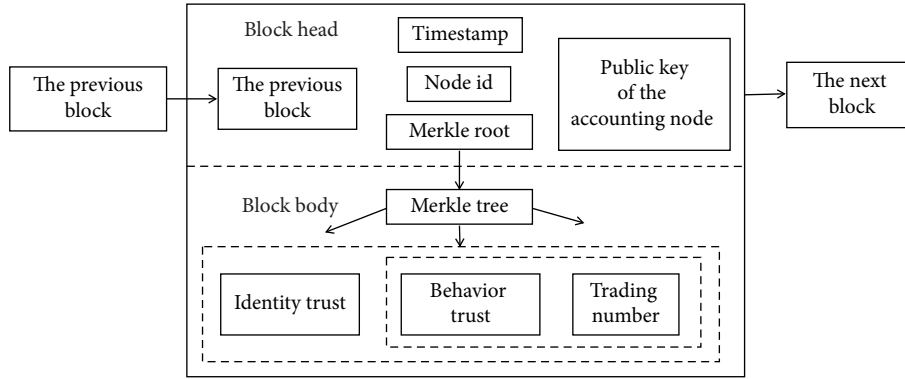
The previous block

Block head

The previous block

Timestamp

Node id

Merkle root

Public key of the accounting node

The next block

Block body

Merkle tree

Identity trust

Behavior trust

Trading number